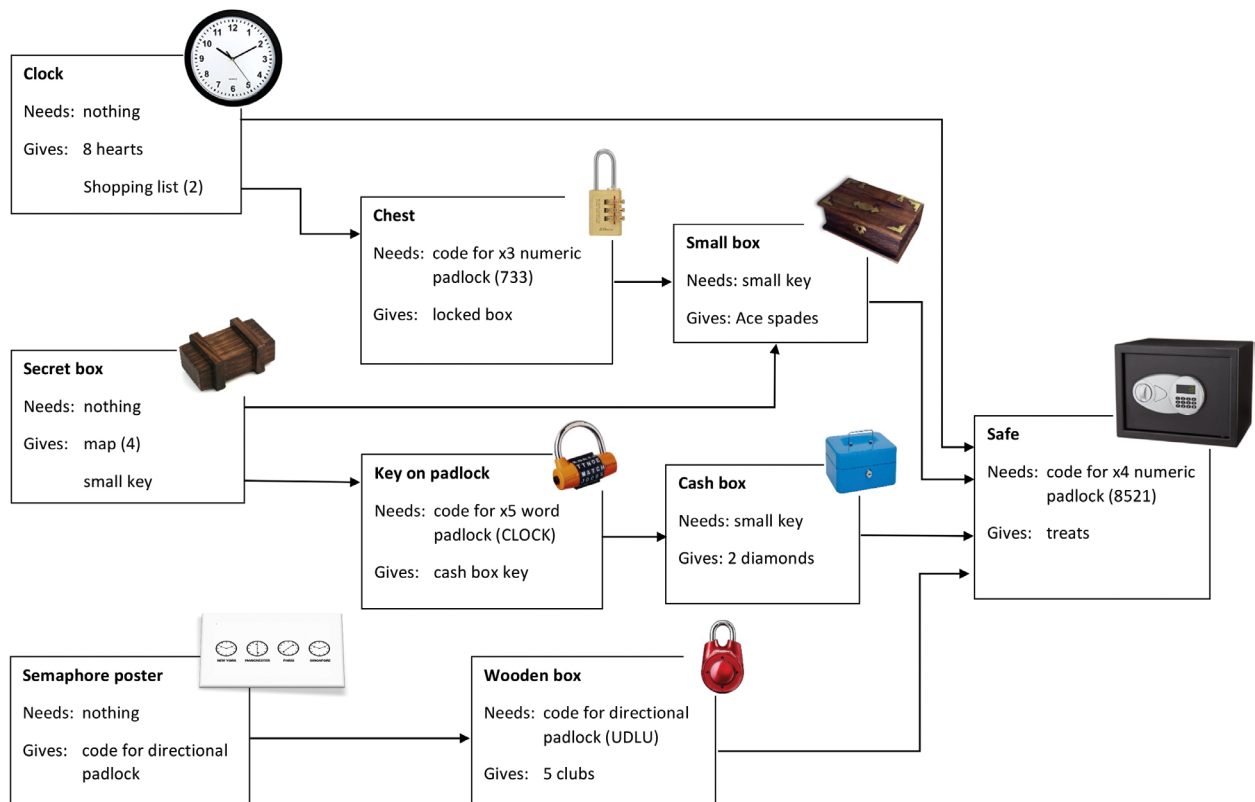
Clock
Needs: nothing
Gives: 8 hearts
Shopping list (2)

Chest
Needs: code for x3 numeric padlock (733)
Gives: locked box

Small box
Needs: small key
Gives: Ace spades

Secret box
Needs: nothing
Gives: map (4)
small key

Key on padlock
Needs: code for x5 word padlock (CLOCK)
Gives: cash box key

Cash box
Needs: small key
Gives: 2 diamonds

Safe
Needs: code for x4 numeric padlock (8521)
Gives: treats

Semaphore poster
Needs: nothing
Gives: code for directional padlock

NEW YORK MANCHESTER PARIS SINGAPORE

Wooden box
Needs: code for directional padlock (UDLU)
Gives: 5 clubs